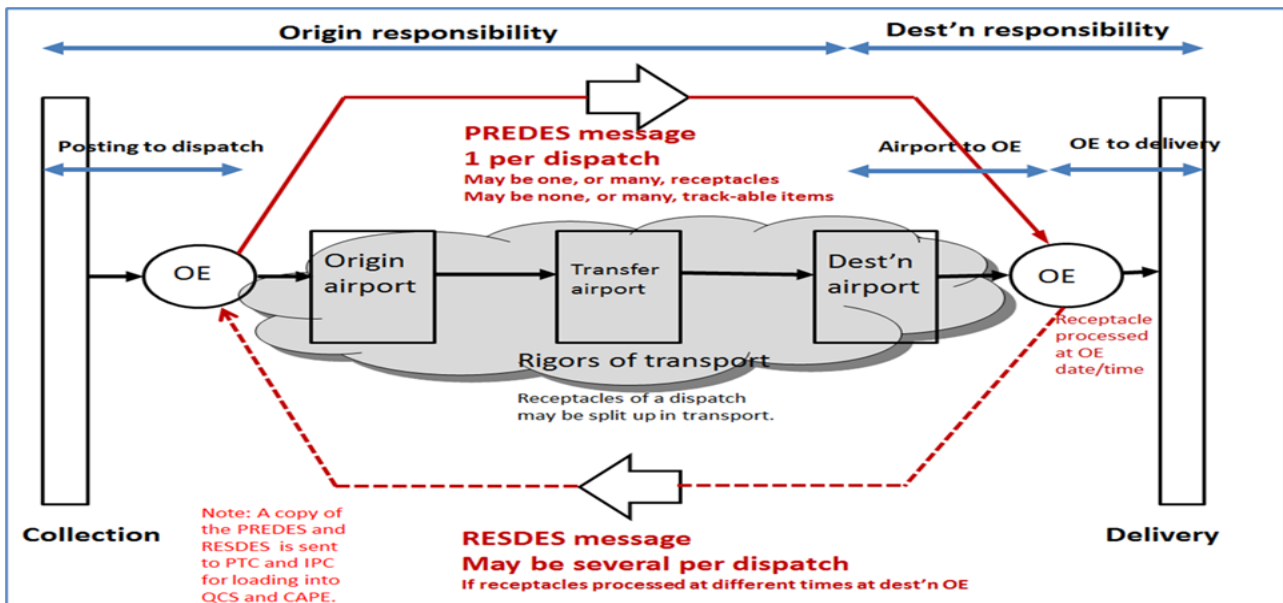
Origin responsibility

Dest'n responsibility

Posting to dispatch

PREDES message
1 per dispatch
May be one, or many, receptacles
May be none, or many, track-able items

Airport to OE

OE to delivery

OE

Origin airport

Transfer airport

Dest'n airport

OE

Receptacle processed at OE date/time

Rigors of transport

Receptacles of a dispatch may be split up in transport.

Collection

Note: A copy of the PREDES and RESDES is sent to PTC and IPC for loading into QCS and CAPE.

RESDES message
May be several per dispatch
If receptacles processed at different times at dest'n OE

Delivery